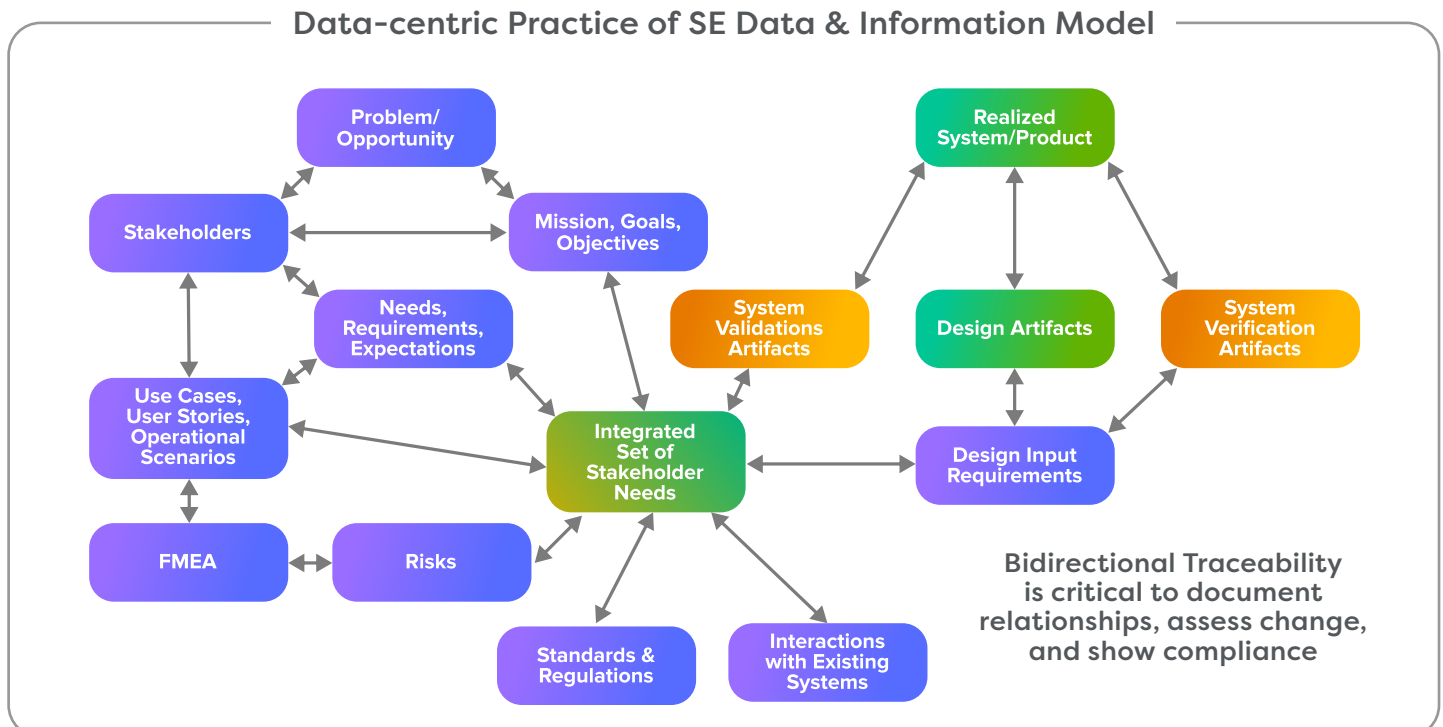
Data-centric Practice of SE Data & Information Model

Problem/ Opportunity

Stakeholders

Mission, Goals, Objectives

Needs, Requirements, Expectations

Use Cases, User Stories, Operational Scenarios

FMEA

Risks

Integrated Set of Stakeholder Needs

Standards & Regulations

Interactions with Existing Systems

Realized System/Product

System Validations Artifacts

Design Artifacts

System Verification Artifacts

Design Input Requirements

Bidirectional Traceability is critical to document relationships, assess change, and show compliance